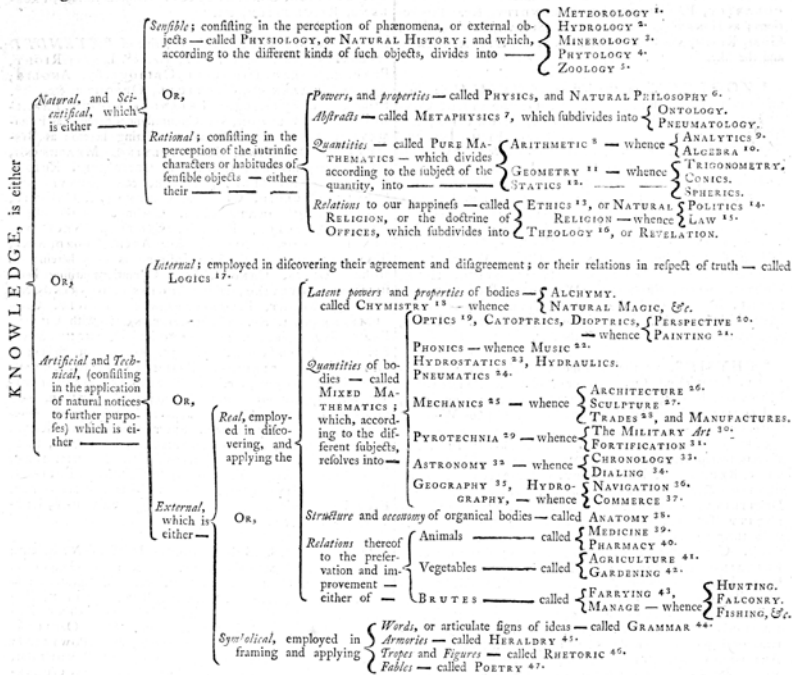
KNOWLEDGE, is either

Natural, and Scientifical, which is either

Senſible; conſiſting in the perception of phænomena, or external objects — called Physiology, or Natural History; and which, according to the different kinds of ſuch objects, divides into — Meteorology $^{1}$. Hydrology $^{2}$. Minerology $^{3}$. Phytology $^{4}$. Zoology $^{5}$.

Or,

Rational; conſiſting in the perception of the intrinſic characters or habitudes of ſenſible objects — either their — —

Powers, and properties — called Physics, and Natural Philosophy $^{6}$.

Abſtracts — called Metaphysics $^{7}$, which ſubdivides into Ontology. Pneumatology.

Quantities — called Pure Mathematics — which divides according to the ſubject of the quantity, into — Arithmetic $^{8}$ — whence Analytics $^{9}$. Algebra $^{10}$. Geometry $^{11}$ — whence Trigonometry. Conics. Statics $^{12}$. — — Spherics.

Relations to our happineſs — called Religion, or the doctrine of Offices, which ſubdivides into Ethics $^{13}$, or Natural Religion — whence Politics $^{14}$. Law $^{15}$. Theology $^{16}$, or Revelation.

Or,

Artificial and Technical, (conſiſting in the application of natural notices to further purpoſes) which is either —

Internal; employed in diſcovering their agreement and diſagreement; or their relations in reſpect of truth — called Logics $^{17}$.

Or,

External, which is either —

Real, employed in diſcovering, and applying the

Latent powers and properties of bodies — called Chymistry $^{18}$ — whence Alchymy. Natural Magic, &c.

Quantities of bodies — called Mixed Mathematics; which, according to the different ſubjects, reſolves into —

Optics $^{19}$, Catoptrics, Dioptrics, — whence Perspective $^{20}$. Painting $^{21}$.

Phonics — whence Music $^{22}$.

Hydrostatics $^{23}$, Hydraulics.

Pneumatics $^{24}$.

Mechanics $^{25}$ — whence Architecture $^{26}$. Sculpture $^{27}$. Trades $^{28}$, and Manufactures.

Pyrotechnia $^{29}$ — whence The Military Art $^{30}$. Fortification $^{31}$.

Astronomy $^{32}$ — whence Chronology $^{33}$. Dialing $^{34}$.

Geography $^{35}$, Hydrography, — whence Navigation $^{36}$. Commerce $^{37}$.

Structure and œconomy of organical bodies — called Anatomy $^{38}$.

Relations thereof to the preſervation and improvement — either of —

Animals — called Medicine $^{39}$. Pharmacy $^{40}$.

Vegetables — called Agriculture $^{41}$. Gardening $^{42}$.

Brutes — called Farrying $^{43}$, Manage — whence Hunting. Falconry. Fishing, &c.

Or,

Symbolical, employed in framing and applying

Words, or articulate ſigns of ideas — called Grammar $^{44}$.

Armories — called Heraldry $^{45}$.

Tropes and Figures — called Rhetoric $^{46}$.

Fables — called Poetry $^{47}$.